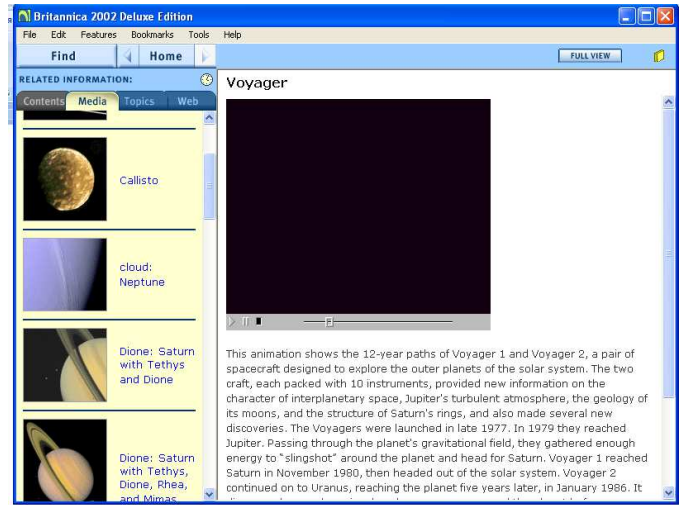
Britannica 2002 Deluxe Edition

File Edit Features Bookmarks Tools Help

Find Home

FULL VIEW

RELATED INFORMATION:

Contents Media Topics Web

Callisto

cloud: Neptune

Dione: Saturn with Tethys and Dione

Dione: Saturn with Tethys, Dione, Rhea, and Mimas

Voyager

This animation shows the 12-year paths of Voyager 1 and Voyager 2, a pair of spacecraft designed to explore the outer planets of the solar system. The two craft, each packed with 10 instruments, provided new information on the character of interplanetary space, Jupiter's turbulent atmosphere, the geology of its moons, and the structure of Saturn's rings, and also made several new discoveries. The Voyagers were launched in late 1977. In 1979 they reached Jupiter. Passing through the planet's gravitational field, they gathered enough energy to "slingshot" around the planet and head for Saturn. Voyager 1 reached Saturn in November 1980, then headed out of the solar system. Voyager 2 continued on to Uranus, reaching the planet five years later, in January 1986. It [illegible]